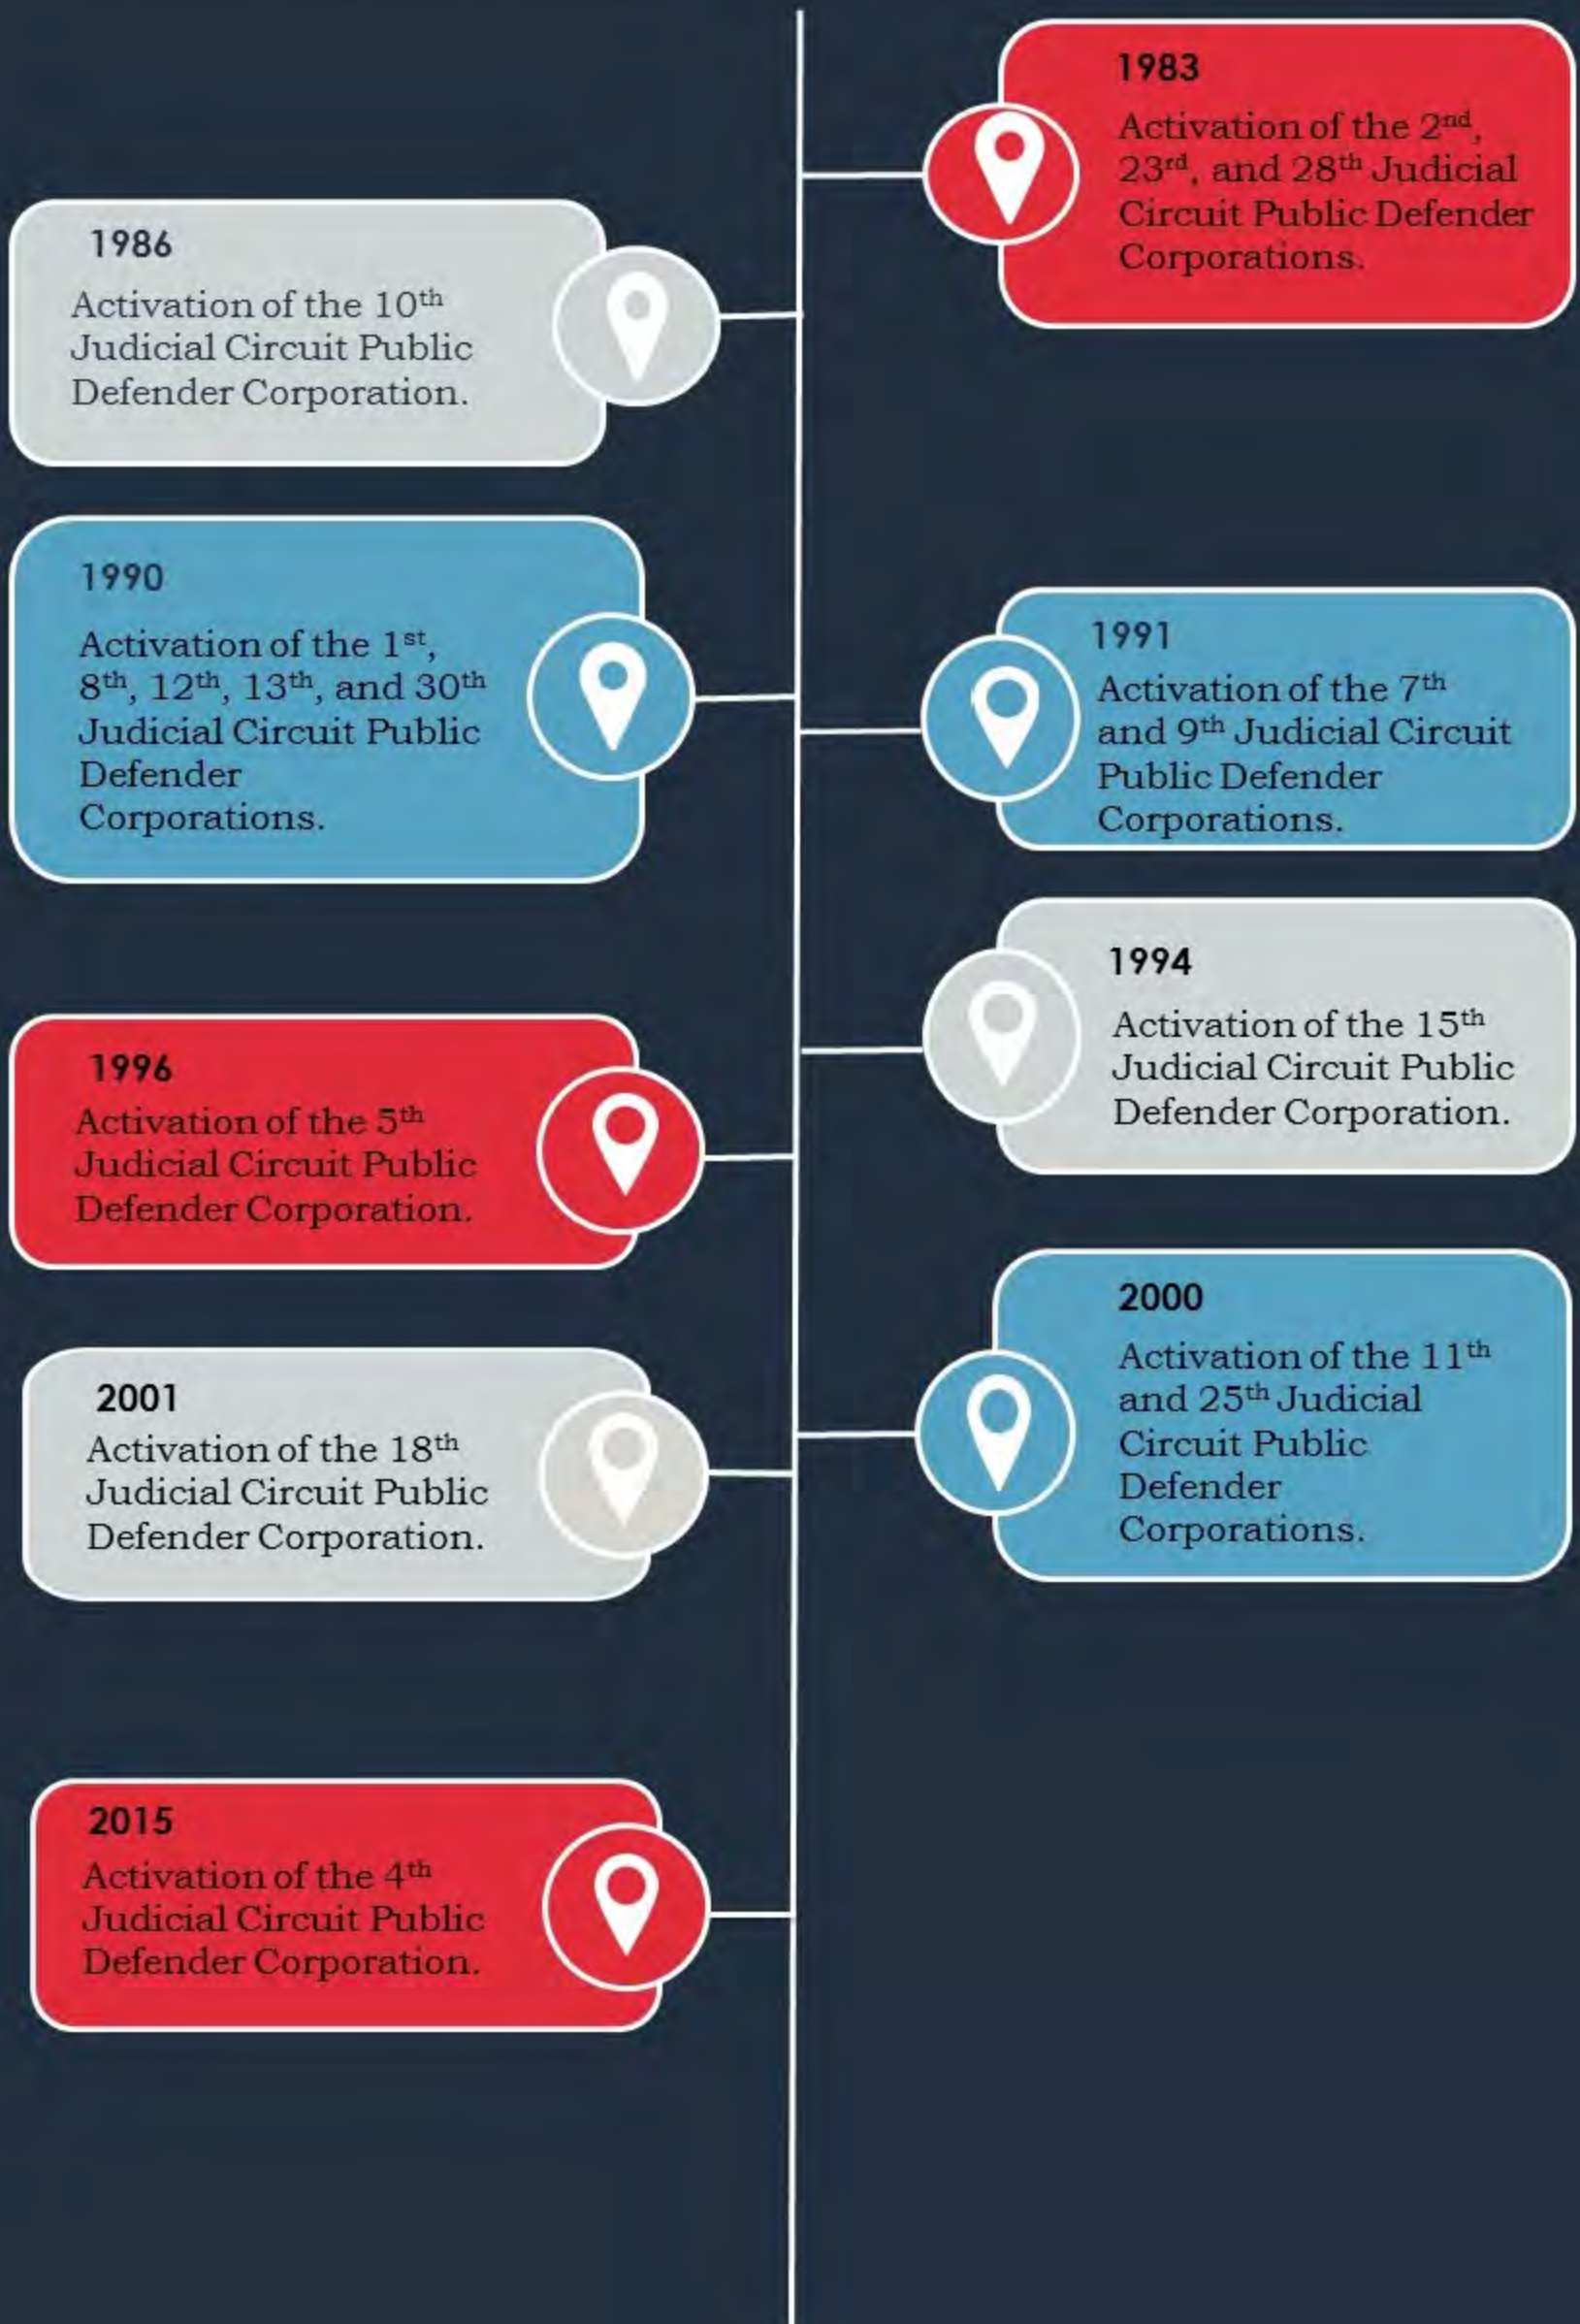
1983
Activation of the 2$^{nd}$, 23$^{rd}$, and 28$^{th}$ Judicial Circuit Public Defender Corporations.

1986
Activation of the 10$^{th}$ Judicial Circuit Public Defender Corporation.

1990
Activation of the 1$^{st}$, 8$^{th}$, 12$^{th}$, 13$^{th}$, and 30$^{th}$ Judicial Circuit Public Defender Corporations.

1991
Activation of the 7$^{th}$ and 9$^{th}$ Judicial Circuit Public Defender Corporations.

1994
Activation of the 15$^{th}$ Judicial Circuit Public Defender Corporation.

1996
Activation of the 5$^{th}$ Judicial Circuit Public Defender Corporation.

2000
Activation of the 11$^{th}$ and 25$^{th}$ Judicial Circuit Public Defender Corporations.

2001
Activation of the 18$^{th}$ Judicial Circuit Public Defender Corporation.

2015
Activation of the 4$^{th}$ Judicial Circuit Public Defender Corporation.